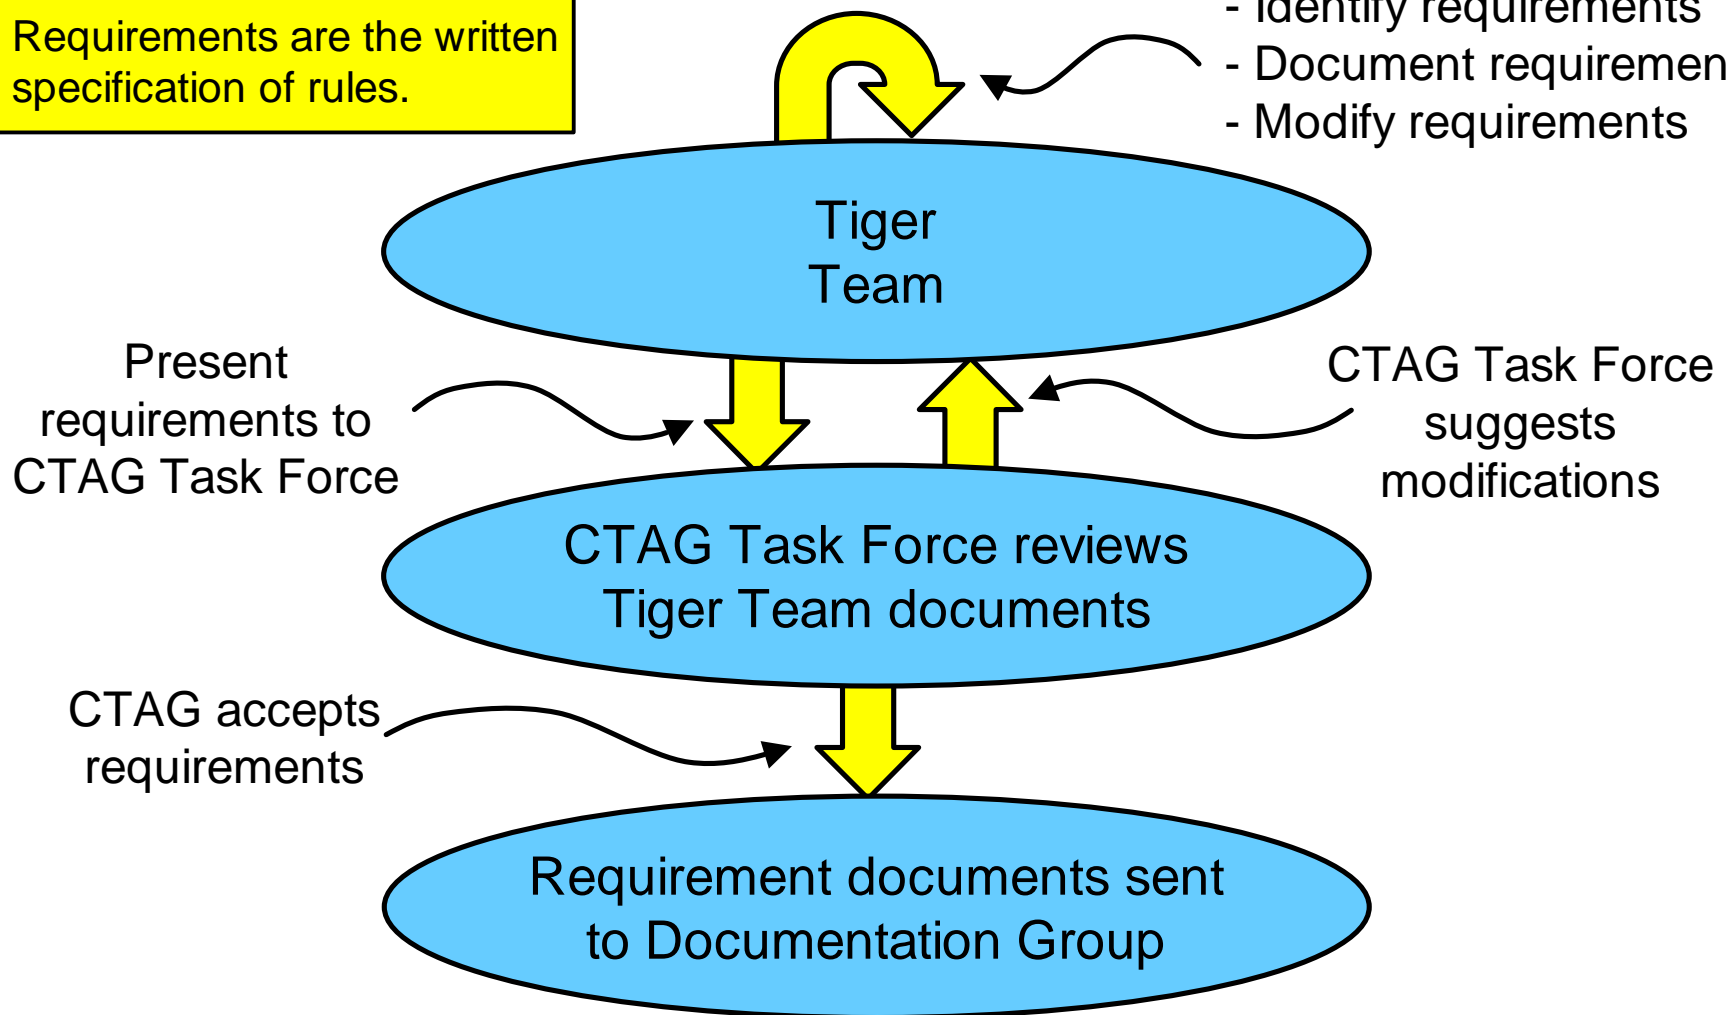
Requirements are the written specification of rules.

- Identify requirements
- Document requiremen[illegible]
- Modify requirements

Tiger Team

Present requirements to CTAG Task Force

CTAG Task Force suggests modifications

CTAG Task Force reviews Tiger Team documents

CTAG accepts requirements

Requirement documents sent to Documentation Group